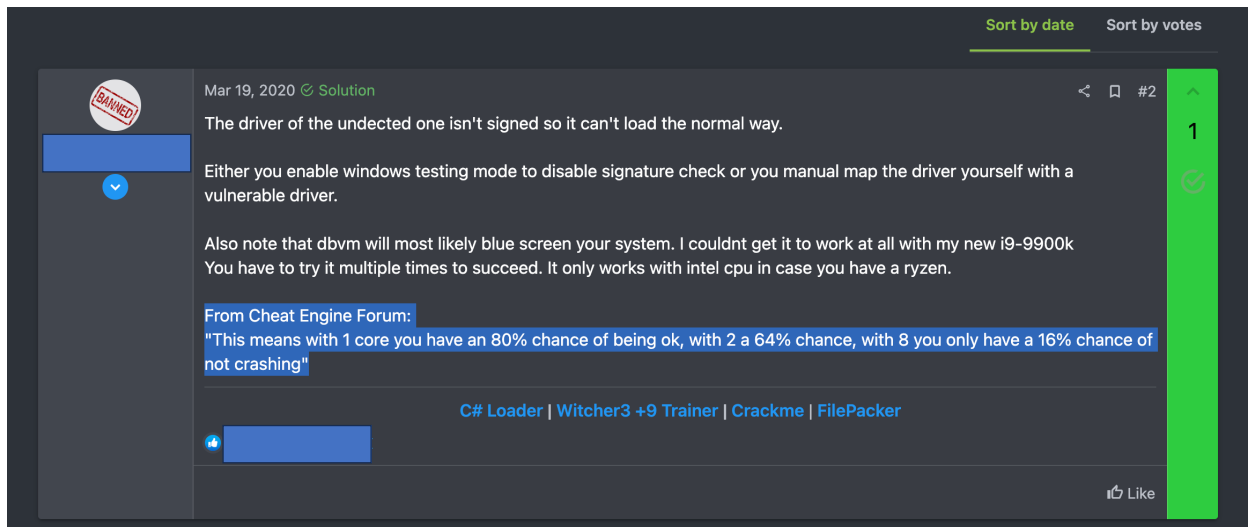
Sort by date Sort by votes

BANNED

Mar 19, 2020 Solution

#2

1

The driver of the undected one isn't signed so it can't load the normal way.

Either you enable windows testing mode to disable signature check or you manual map the driver yourself with a vulnerable driver.

Also note that dbvm will most likely blue screen your system. I couldnt get it to work at all with my new i9-9900k
You have to try it multiple times to succeed. It only works with intel cpu in case you have a ryzen.

From Cheat Engine Forum:
"This means with 1 core you have an 80% chance of being ok, with 2 a 64% chance, with 8 you only have a 16% chance of not crashing"

C# Loader | Witcher3 +9 Trainer | Crackme | FilePacker

Like